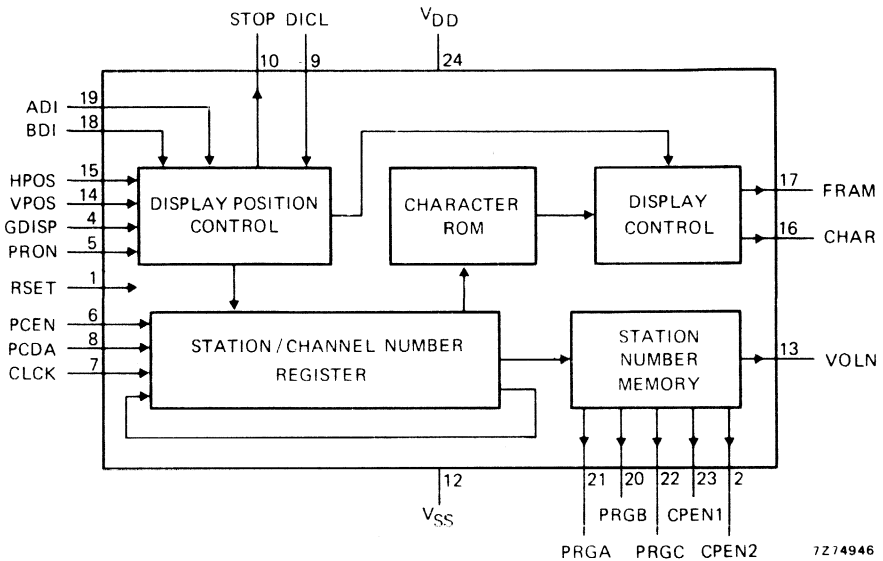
STOP DICL

10 9

$V_{DD}$

24

ADI 19

BDI 18

HPOS 15

VPOS 14

GDISP 4

PRON 5

RSET 1

PCEN 6

PCDA 8

CLCK 7

DISPLAY POSITION CONTROL

CHARACTER ROM

DISPLAY CONTROL

17 FRAM

16 CHAR

STATION / CHANNEL NUMBER REGISTER

STATION NUMBER MEMORY

13 VOLN

12

$V_{SS}$

21 20 22 23 2

PRGB CPEN1

PRGA PRGC CPEN2

7Z74946